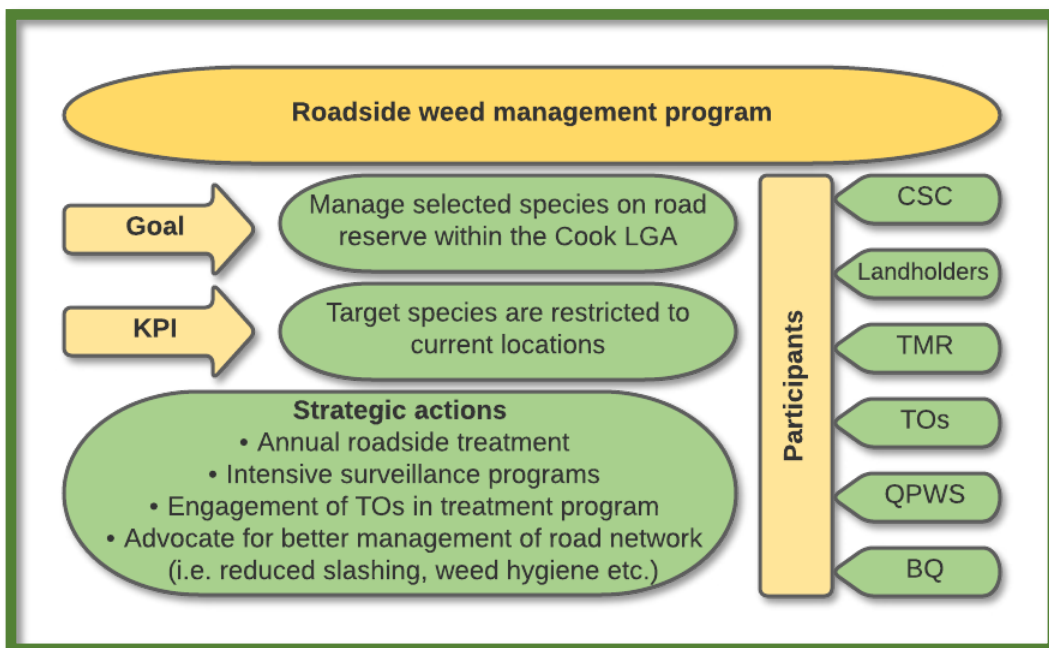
Roadside weed management program

Goal

Manage selected species on road reserve within the Cook LGA

KPI

Target species are restricted to current locations

Strategic actions
• Annual roadside treatment
• Intensive surveillance programs
• Engagement of TOs in treatment program
• Advocate for better management of road network (i.e. reduced slashing, weed hygiene etc.)

Participants

CSC

Landholders

TMR

TOs

QPWS

BQ